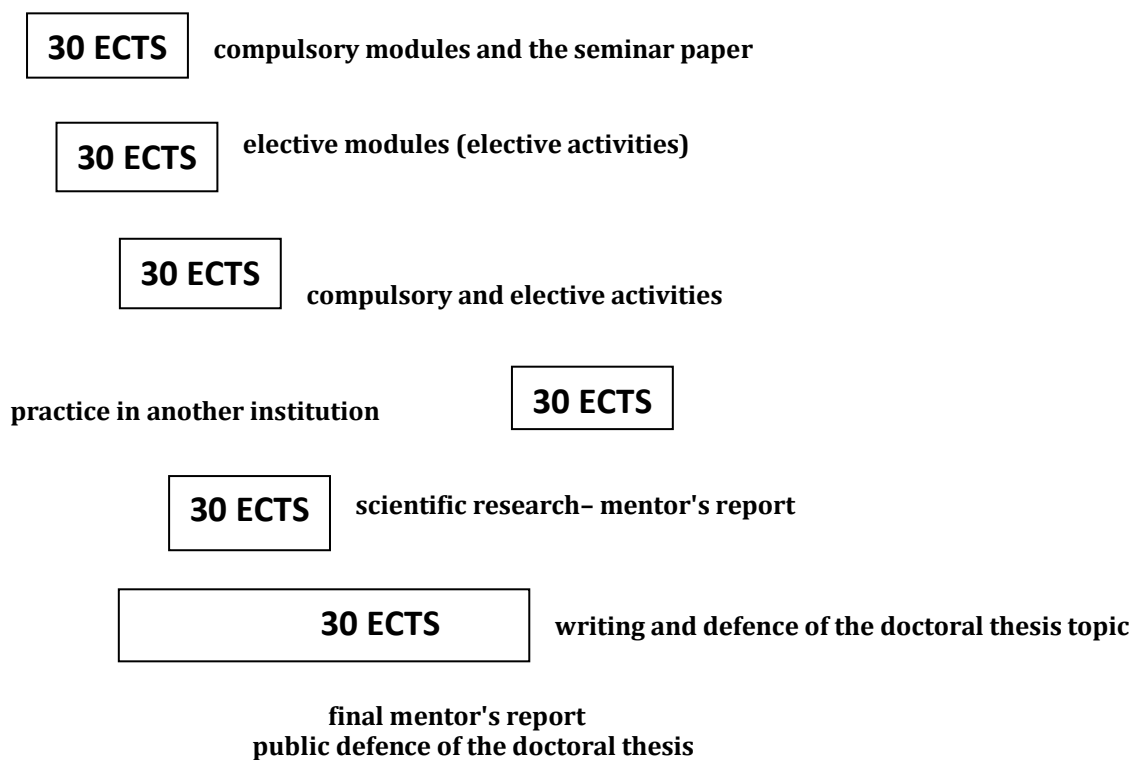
30 ECTS compulsory modules and the seminar paper

30 ECTS elective modules (elective activities)

30 ECTS compulsory and elective activities

practice in another institution 30 ECTS

30 ECTS scientific research– mentor's report

30 ECTS writing and defence of the doctoral thesis topic

final mentor's report
public defence of the doctoral thesis